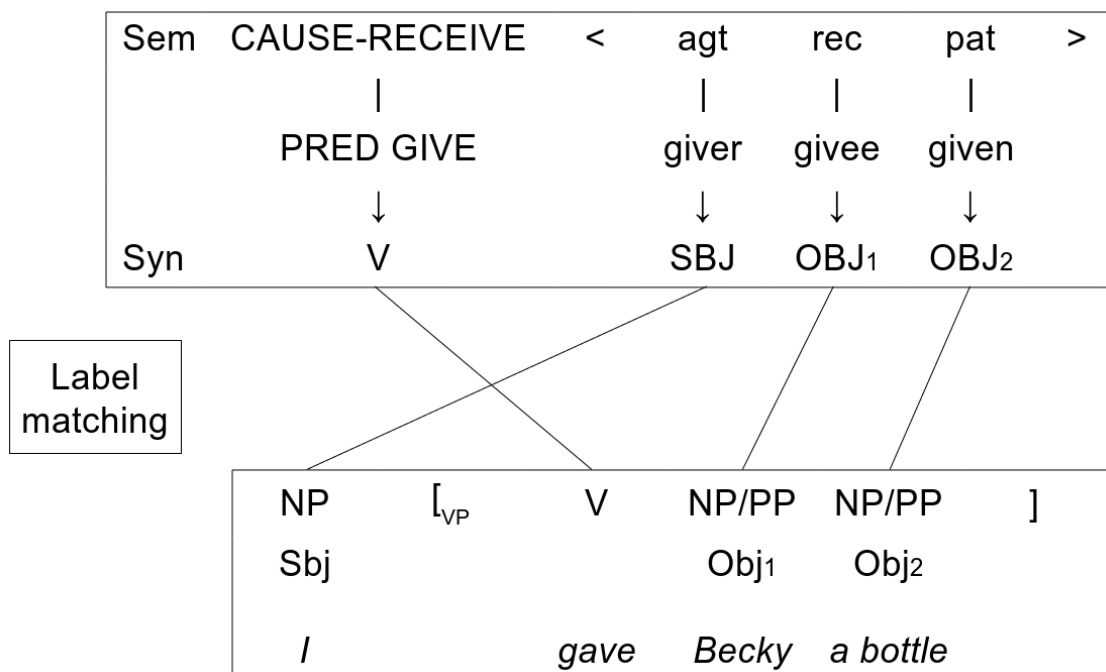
| Sem | CAUSE-RECEIVE | < | agt | rec | pat | > |
|---|---|---|---|---|---|---|
| | \| | | \| | \| | \| | |
| | PRED GIVE | | giver | givee | given | |
| | ↓ | | ↓ | ↓ | ↓ | |
| Syn | V | | SBJ | OBJ$_1$ | OBJ$_2$ | |

Label matching

| NP | $[_{VP}$ | V | NP/PP | NP/PP | ] |
|---|---|---|---|---|---|
| Sbj | | | Obj$_1$ | Obj$_2$ | |
| *I* | | *gave* | *Becky* | *a bottle* | |